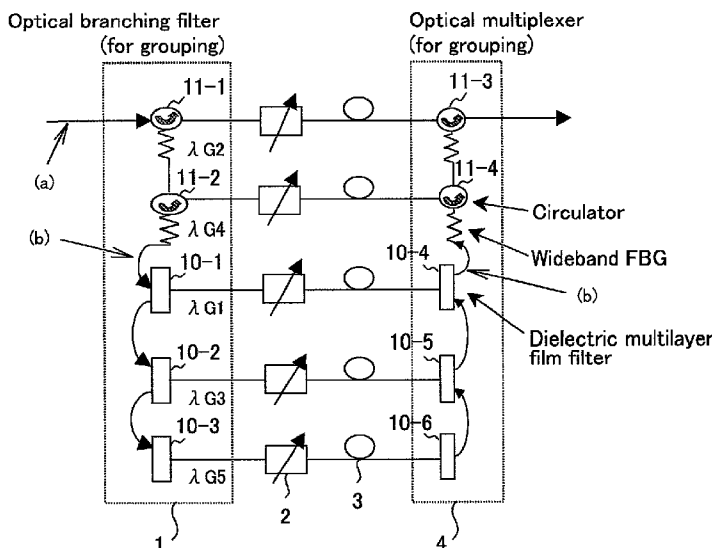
Optical branching filter (for grouping)

Optical multiplexer (for grouping)

11-1

11-3

(a)

$\lambda$ G2

11-2

11-4

Circulator

(b)

$\lambda$ G4

Wideband FBG

10-1

10-4

$\lambda$ G1

(b)

Dielectric multilayer film filter

10-2

10-5

$\lambda$ G3

10-3

10-6

$\lambda$ G5

1

2

3

4